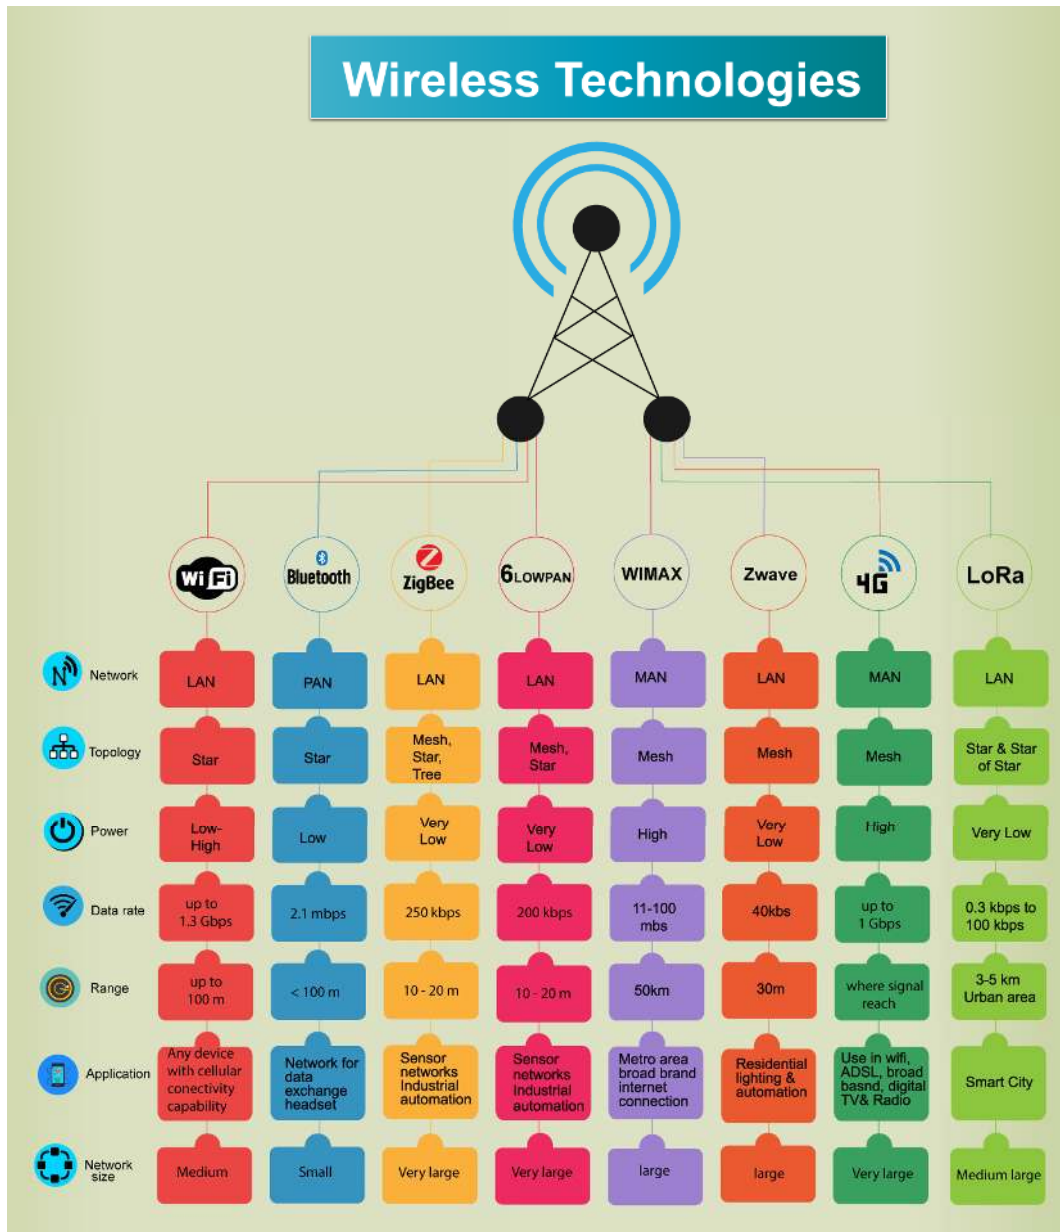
Wireless Technologies

| | WiFi | Bluetooth | ZigBee | 6LOWPAN | WIMAX | Zwave | 4G | LoRa |
|---|---|---|---|---|---|---|---|---|
| Network | LAN | PAN | LAN | LAN | MAN | LAN | MAN | LAN |
| Topology | Star | Star | Mesh, Star, Tree | Mesh, Star | Mesh | Mesh | Mesh | Star & Star of Star |
| Power | Low-High | Low | Very Low | Very Low | High | Very Low | High | Very Low |
| Data rate | up to 1.3 Gbps | 2.1 mbps | 250 kbps | 200 kbps | 11-100 mbs | 40kbs | up to 1 Gbps | 0.3 kbps to 100 kbps |
| Range | up to 100 m | < 100 m | 10 - 20 m | 10 - 20 m | 50km | 30m | where signal reach | 3-5 km Urban area |
| Application | Any device with cellular conectivity capability | Network for data exchange headset | Sensor networks Industrial automation | Sensor networks Industrial automation | Metro area broad brand internet connection | Residential lighting & automation | Use in wifi, ADSL, broad basnd, digital TV& Radio | Smart City |
| Network size | Medium | Small | Very large | Very large | large | large | Very large | Medium large |